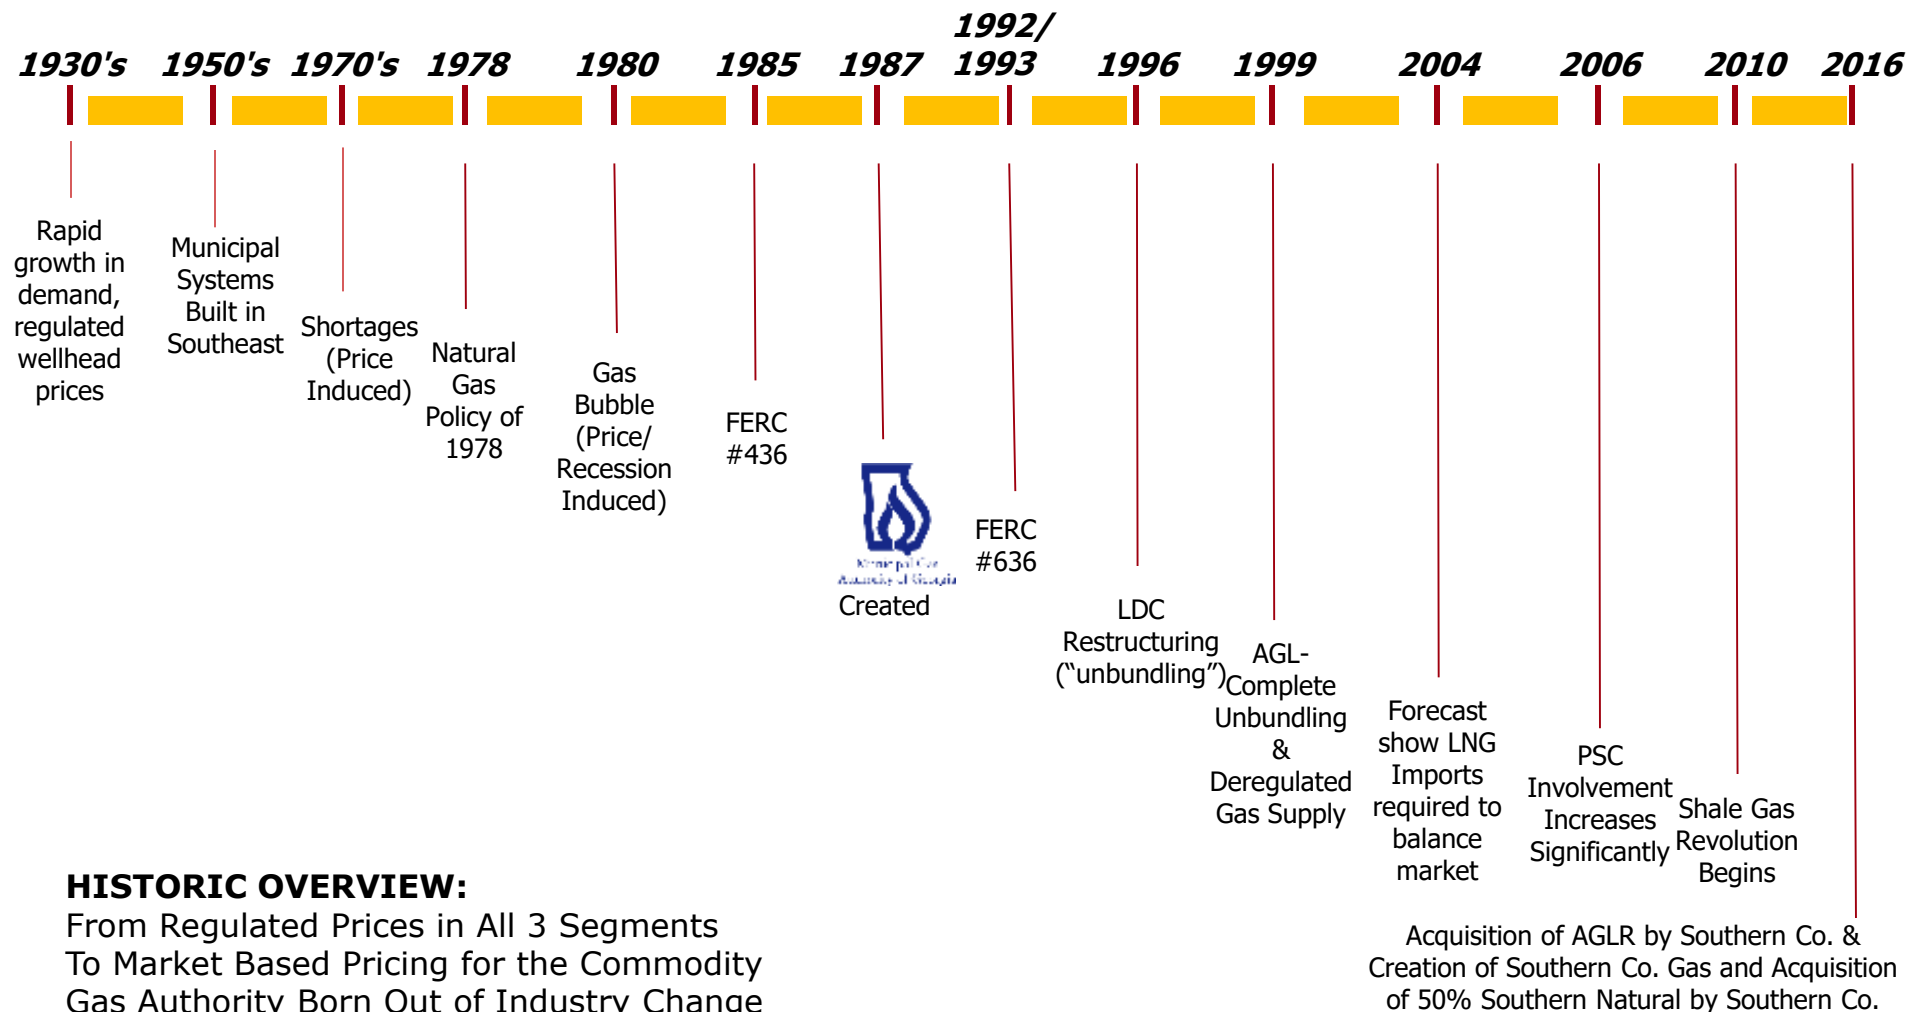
1930's 1950's 1970's 1978 1980 1985 1987 1992/ 1993 1996 1999 2004 2006 2010 2016

Rapid growth in demand, regulated wellhead prices

Municipal Systems Built in Southeast

Shortages (Price Induced)

Natural Gas Policy of 1978

Gas Bubble (Price/ Recession Induced)

FERC #436

Municipal Gas Authority of Georgia Created

FERC #636

LDC Restructuring ("unbundling")

AGL- Complete Unbundling & Deregulated Gas Supply

Forecast show LNG Imports required to balance market

PSC Involvement Increases Significantly

Shale Gas Revolution Begins

Acquisition of AGLR by Southern Co. & Creation of Southern Co. Gas and Acquisition of 50% Southern Natural by Southern Co.

HISTORIC OVERVIEW:
From Regulated Prices in All 3 Segments
To Market Based Pricing for the Commodity
Gas Authority Born Out of Industry Change